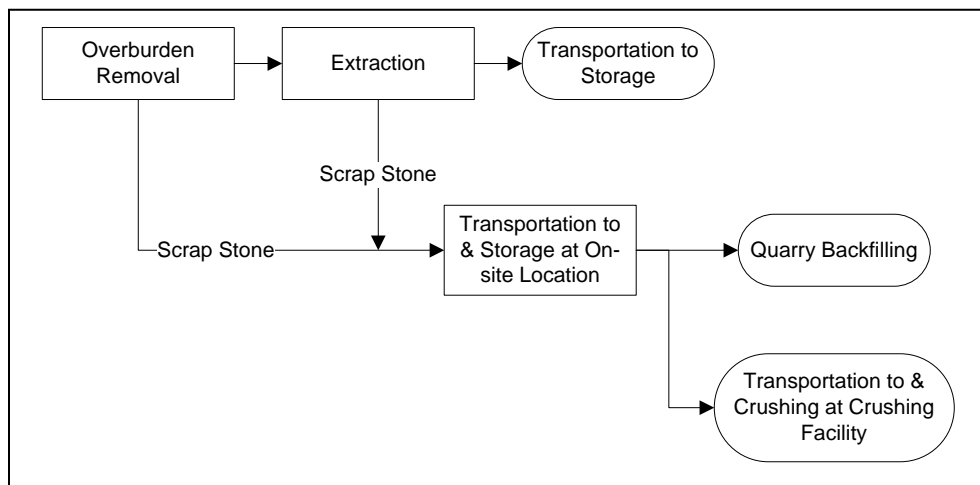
Overburden Removal

Extraction

Transportation to Storage

Scrap Stone

Scrap Stone

Transportation to & Storage at On-site Location

Quarry Backfilling

Transportation to & Crushing at Crushing Facility